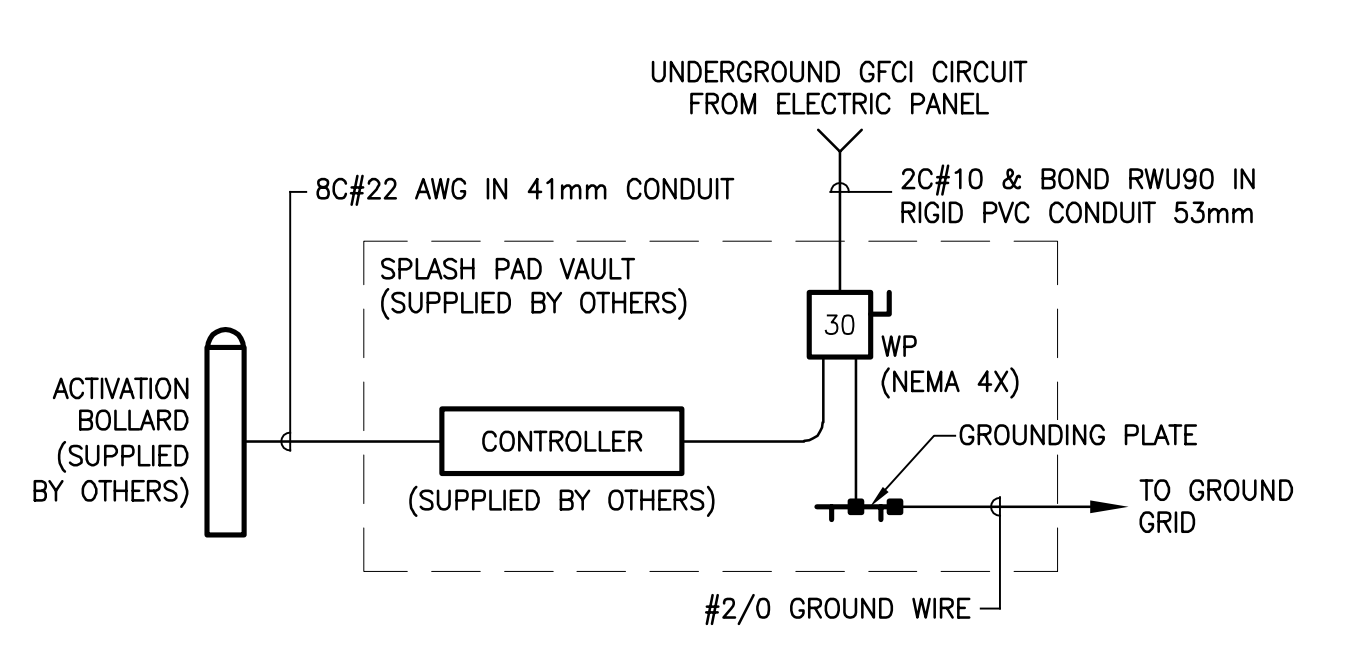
UNDERGROUND GFCI CIRCUIT FROM ELECTRIC PANEL

8C#22 AWG IN 41mm CONDUIT

2C#10 & BOND RWU90 IN RIGID PVC CONDUIT 53mm

SPLASH PAD VAULT (SUPPLIED BY OTHERS)

30

WP (NEMA 4X)

ACTIVATION BOLLARD (SUPPLIED BY OTHERS)

CONTROLLER

(SUPPLIED BY OTHERS)

GROUNDING PLATE

TO GROUND GRID

#2/0 GROUND WIRE